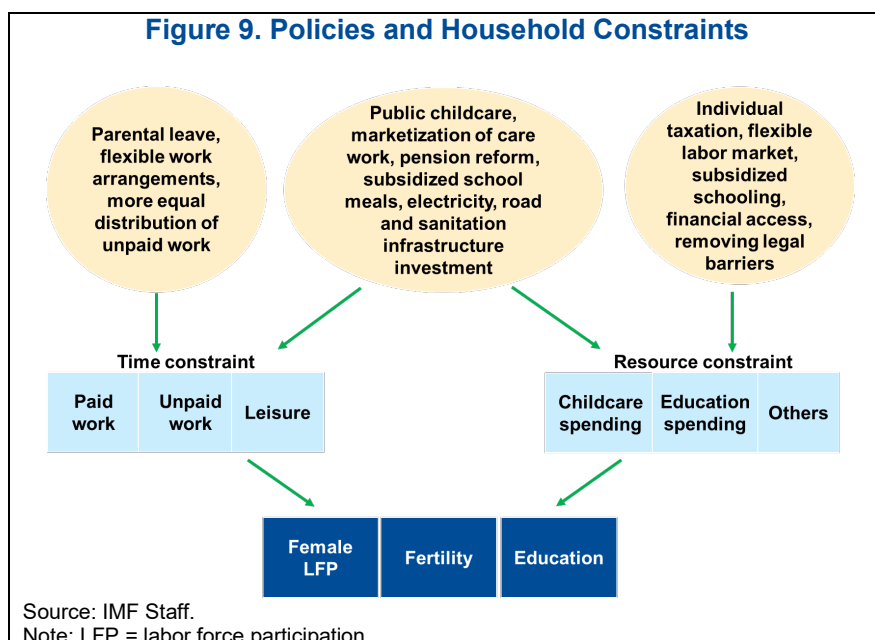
Figure 9. Policies and Household Constraints

Parental leave, flexible work arrangements, more equal distribution of unpaid work

Public childcare, marketization of care work, pension reform, subsidized school meals, electricity, road and sanitation infrastructure investment

Individual taxation, flexible labor market, subsidized schooling, financial access, removing legal barriers

Time constraint

| Paid work | Unpaid work | Leisure |
|---|---|---|

Resource constraint

| Childcare spending | Education spending | Others |
|---|---|---|

| Female LFP | Fertility | Education |
|---|---|---|

Source: IMF Staff.
Note: LFP = labor force participation